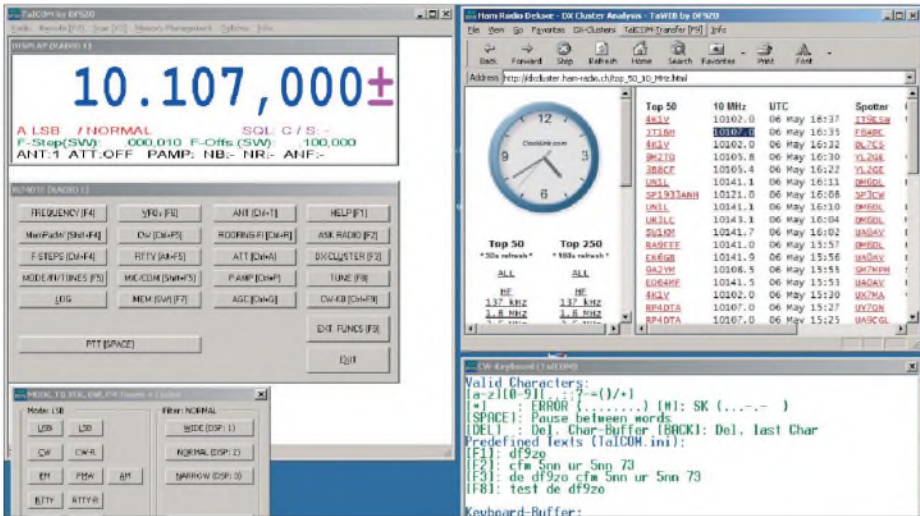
TalCOM by DF9ZO
Tools Remote [F9] Scan [F7] Memory Management Options Info

DISPLAY [RADIO 1]

10.107,000±

A LSB / NORMAL SQL: C / S: -
F-Step(SW): .000,010 F-Offs(SW): .100,000
ANT:1 ATT:OFF PAMP: NB:- NR:- ANF:-

REMOTE [RADIO 1]

| FREQUENCY [F4] | VFO [F6] | ANT [Ctrl+T] | HELP [F1] |
|---|---|---|---|
| MemPad [Shift+F4] | DW [Ctrl+P5] | ROOFING-FI [Ctrl+R] | ASK RADIO [F2] |
| F-STEPS [Ctrl+F4] | RITTY [Alt+F5] | ATT [Ctrl+A] | DXCLUSTER [F3] |
| MODE/FILT/TONES [F5] | MIC/COM [Shift+F5] | P-AMP [Ctrl+P] | TUNE [F8] |
| LOG | MEM [Shift] [F7] | AGC [Ctrl+G] | CW-KB [Ctrl+F8] |

EXT. FUNCS [F8]

PTT [SPACE]

EXIT

MODE, TX-FIX, CW, FM-Tones + Control

Mode: LSB
LSB USB
CW CW-R
FM FMW AM
RTTY RTTY-R

Filter: NORMAL
WIDE (DSP: 1)
NORMAL (DSP: 2)
NARROW (DSP: 3)

Ham Radio Deluxe - DX Cluster Analysis - TaWEB by DF9ZO
File View Go Favorites DX-Clusters TalCOM-Transfer [F9] Info
Back Forward Stop Refresh Home Search Favorites Print Font
Address http://dxcluster.ham-radio.ch/top_50_10_Mhz.html

ClockLink.com

Top 50
* 30s refresh *
ALL
HF
137 kHz
1.8 MHz

Top 250
* 180s refresh *
ALL
HF
137 kHz
1.8 MHz

| Top 50 | 10 MHz | UTC | Spotter |
|---|---|---|---|
| 4K1V | 10102.0 | 06 May 16:37 | IT9ESW |
| 3T1BH | 10107.0 | 06 May 16:35 | F5ARC |
| 4K1V | 10102.0 | 06 May 16:32 | DL7CS |
| 9M2TO | 10105.8 | 06 May 16:30 | YL2GE |
| 3B8CF | 10105.4 | 06 May 16:22 | YL2GE |
| UN1L | 10141.1 | 06 May 16:11 | DM6DL |
| SP1933ANH | 10121.0 | 06 May 16:08 | SP3CW |
| UN1L | 10141.1 | 06 May 16:10 | DM6DL |
| UK3LC | 10143.1 | 06 May 16:04 | DM6DL |
| 5U5KM | 10141.7 | 06 May 16:02 | UA0AV |
| RA9FEF | 10141.0 | 06 May 15:57 | DM6DL |
| EK6GB | 10141.9 | 06 May 15:56 | UA0AV |
| 9A2VM | 10108.5 | 06 May 15:55 | SM7KPM |
| EO04MF | 10141.5 | 06 May 15:53 | UA0AV |
| 4K1V | 10102.0 | 06 May 15:30 | UK7MA |
| RP4DTA | 10107.0 | 06 May 15:27 | UY7QN |
| RP4DTA | 10107.0 | 06 May 15:25 | UA9CGL |

CW-Keyboard (TalCOM)
Valid Characters:
[a-z][0-9][.,:?-=()/+]
[+] : ERROR (........) [#]: SK (...-.- )
[SPACE]: Pause between words
[DEL] : Del. Char-Buffer [BACK]: Del. last Char
Predefined Texts (TalCOM.ini):
[F1]: df9zo
[F2]: cfm 5nn ur 5nn 73
[F3]: de df9zo cfm 5nn ur 5nn 73
[F8]: test de df9zo
Keyboard-Buffer: